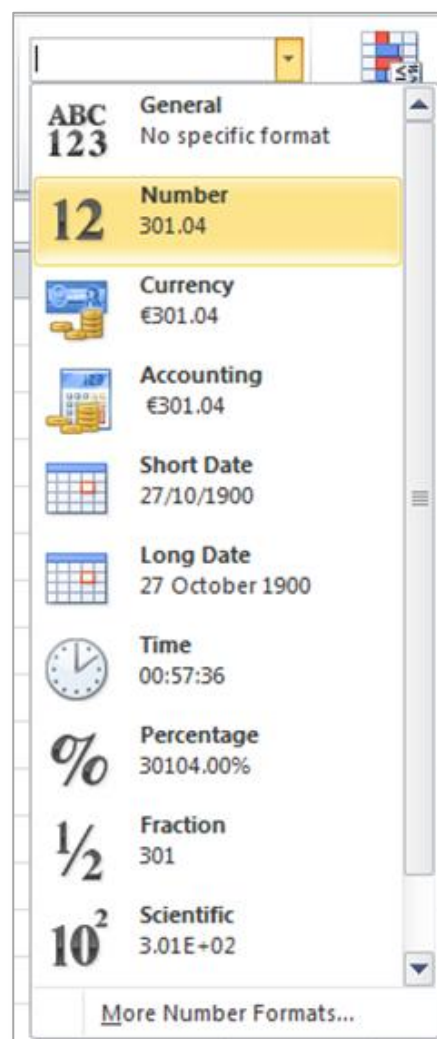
ABC 123 General
No specific format

12 Number
301.04

Currency
€301.04

Accounting
€301.04

Short Date
27/10/1900

Long Date
27 October 1900

Time
00:57:36

% Percentage
30104.00%

½ Fraction
301

$10^2$ Scientific
3.01E+02

More Number Formats...